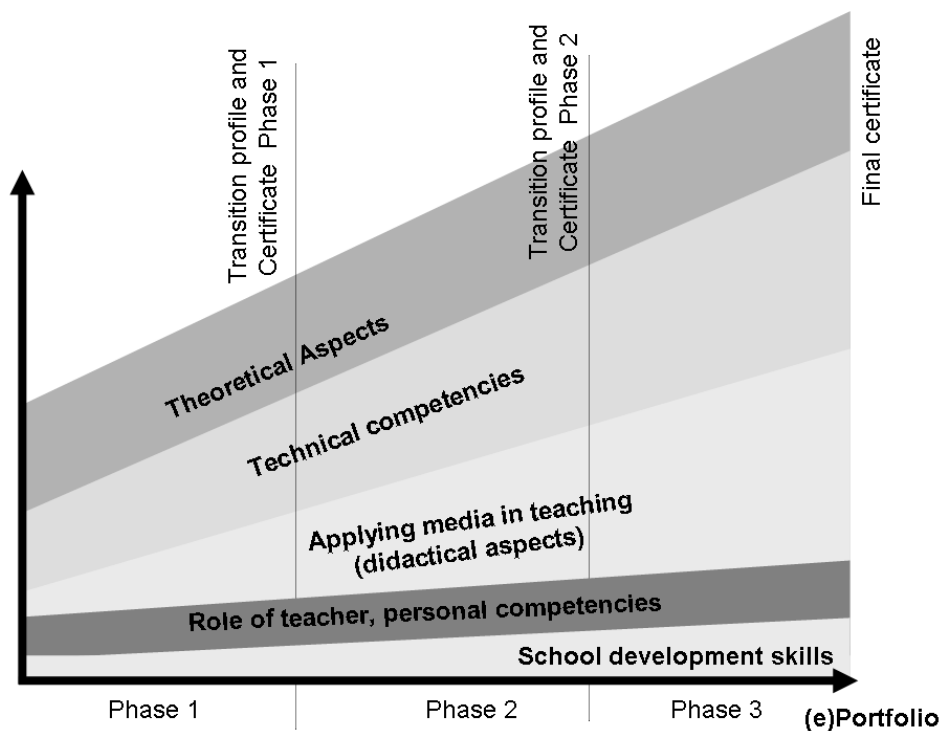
Transition profile and Certificate Phase 1

Transition profile and Certificate Phase 2

Final certificate

Theoretical Aspects

Technical competencies

Applying media in teaching (didactical aspects)

Role of teacher, personal competencies

School development skills

Phase 1

Phase 2

Phase 3

(e)Portfolio